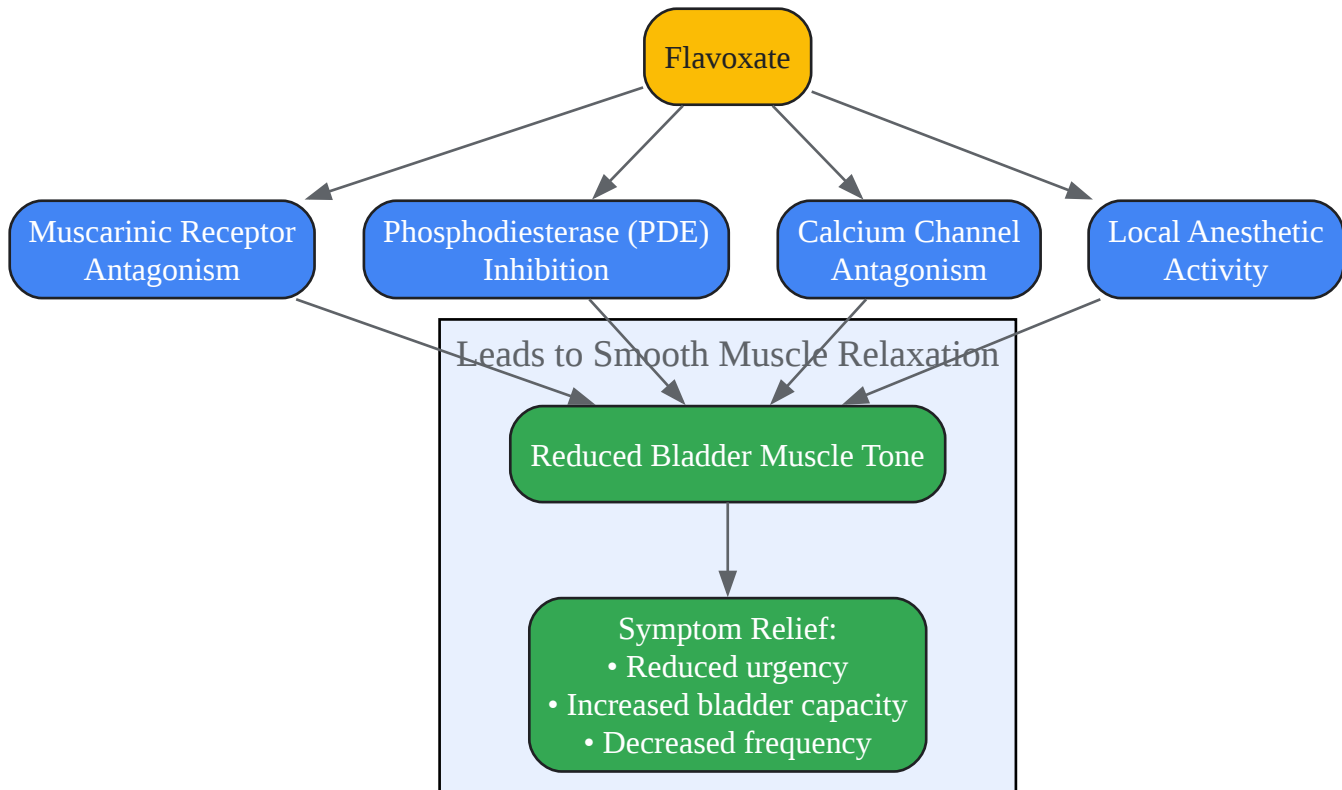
Flavoxate

Muscarinic Receptor Antagonism

Phosphodiesterase (PDE) Inhibition

Calcium Channel Antagonism

Local Anesthetic Activity

Leads to Smooth Muscle Relaxation

Reduced Bladder Muscle Tone

Symptom Relief:
• Reduced urgency
• Increased bladder capacity
• Decreased frequency